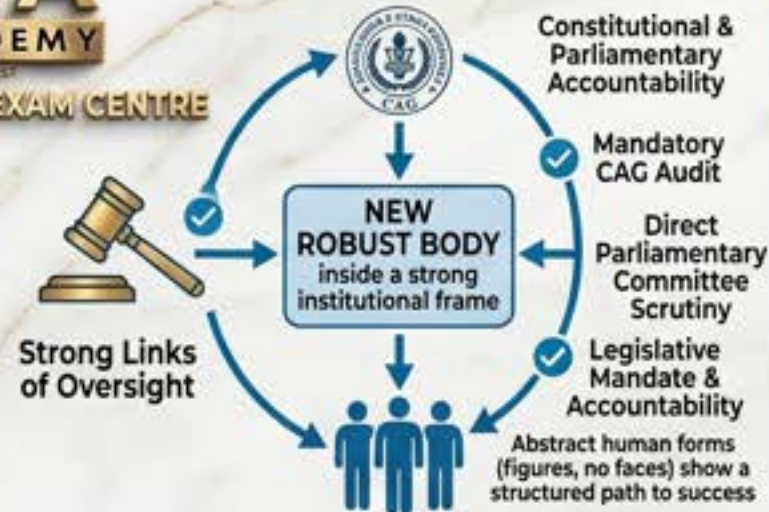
EMY
EXAM CENTRE

CAG

Constitutional & Parliamentary Accountability

Mandatory CAG Audit

Direct Parliamentary Committee Scrutiny

Legislative Mandate & Accountability

NEW ROBUST BODY inside a strong institutional frame

Strong Links of Oversight

Abstract human forms (figures, no faces) show a structured path to success